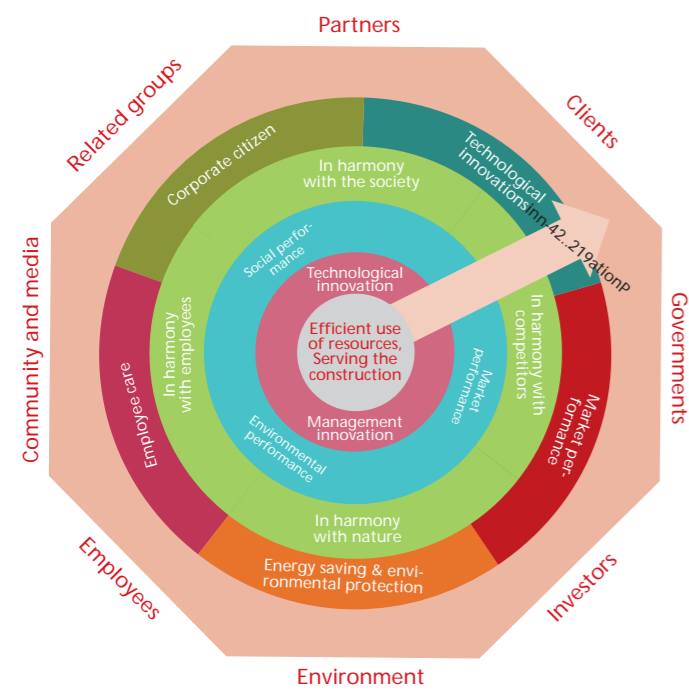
Partners

Clients

Governments

Investors

Environment

Employees

Community and media

Related groups

Corporate citizen

Technological innovations

nn 42..219ationP

Market performance

Energy saving & environmental protection

Employee care

In harmony with the society

In harmony with competitors

In harmony with nature

In harmony with employees

Social performance

Market performance

Environmental performance

Technological innovation

Efficient use of resources, Serving the construction

Management innovation